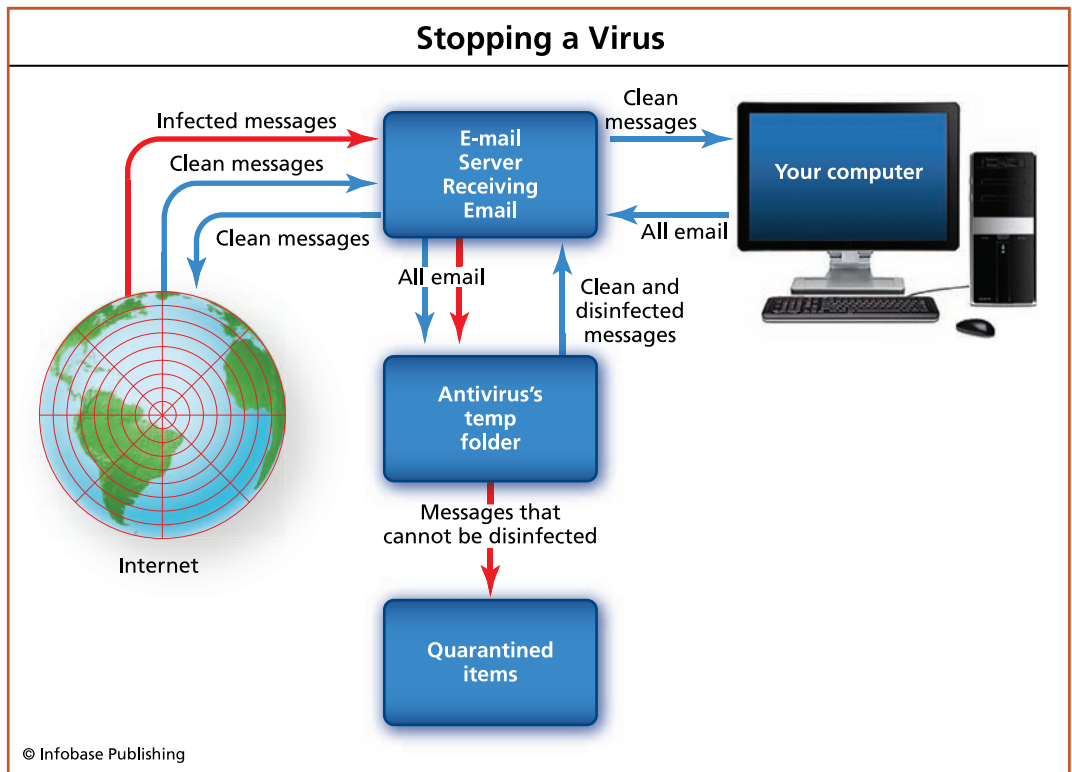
Stopping a Virus

Infected messages

Clean messages

Clean messages

E-mail Server Receiving Email

Clean messages

Your computer

All email

All email

Clean and disinfected messages

Antivirus's temp folder

Messages that cannot be disinfected

Quarantined items

Internet

© Infobase Publishing